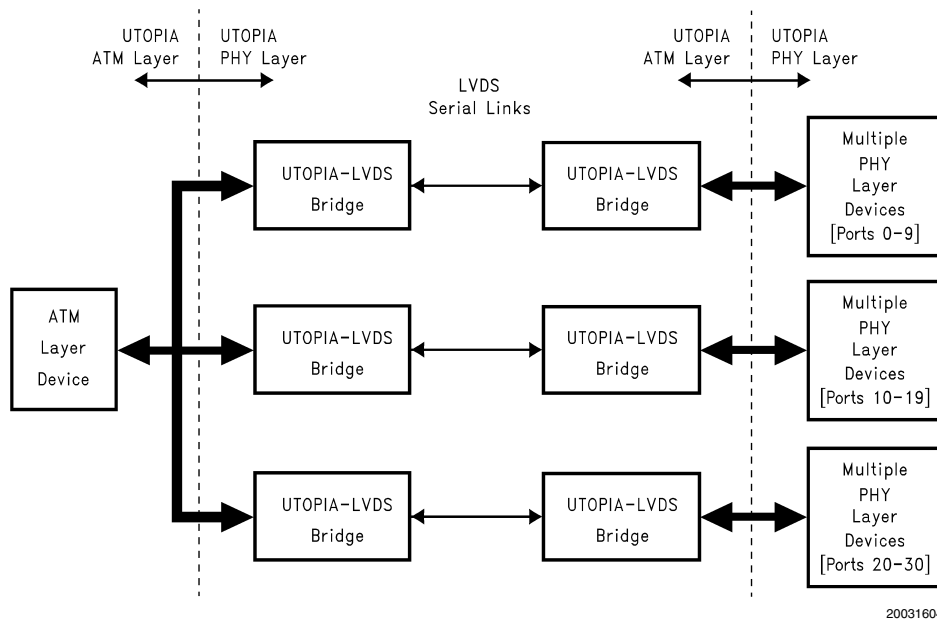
UTOPIA
ATM Layer

UTOPIA
PHY Layer

LVDS
Serial Links

UTOPIA
ATM Layer

UTOPIA
PHY Layer

UTOPIA-LVDS
Bridge

UTOPIA-LVDS
Bridge

Multiple
PHY
Layer
Devices
[Ports 0-9]

ATM
Layer
Device

UTOPIA-LVDS
Bridge

UTOPIA-LVDS
Bridge

Multiple
PHY
Layer
Devices
[Ports 10-19]

UTOPIA-LVDS
Bridge

UTOPIA-LVDS
Bridge

Multiple
PHY
Layer
Devices
[Ports 20-30]

2003160